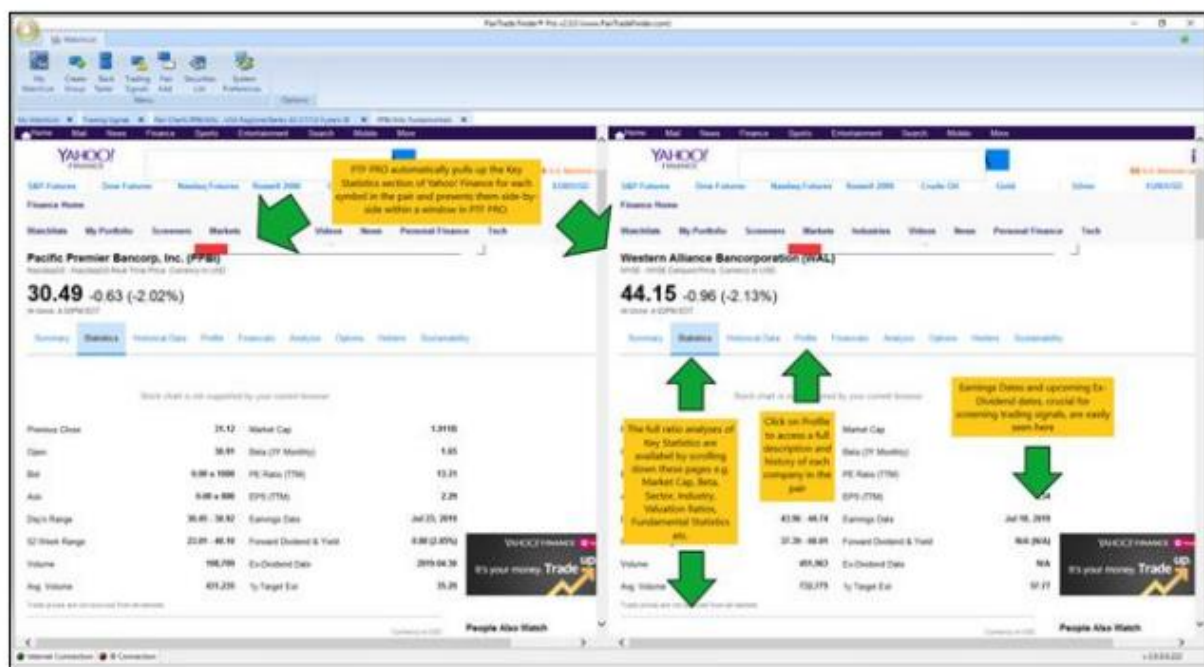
PairTrade Finder® Pro

Home Mail News Finance Sports Entertainment Search Mobile More

YAHOO! FINANCE

Finance Home

Watchlists My Portfolio Screeners Markets Videos News Personal Finance Tech

PTF PRO automatically pulls up the Key Statistics section of Yahoo! Finance for each symbol in the pair and presents them side-by-side within a window in PTF PRO.

Pacific Premier Bancorp, Inc. (PPBI)

30.49 -0.63 (-2.02%)

Summary Statistics Historical Data Profile Financials Analysis Options Holders Sustainability

Previous Close 31.12 Market Cap
Open
Bid
Ask
Day's Range
52 Week Range
Volume
Avg. Volume

YAHOO! FINANCE It's your money. Trade up

Home Mail News Finance Sports Entertainment Search Mobile More

Western Alliance Bancorporation (WAL)

44.15 -0.96 (-2.13%)

Summary Statistics Historical Data Profile Financials Analysis Options Holders Sustainability

The full ratio analyses of Key Statistics are available by scrolling down these pages e.g. Market Cap, Beta, Sector, Industry, Valuation Ratios, Fundamental Statistics etc.

Click on Profile to access a full description and history of each company in the pair

Earnings Dates and upcoming Ex-Dividend dates, crucial for screening trading signals, are easily seen here

Market Cap
Beta (3Y Monthly)
PE Ratio (TTM)
EPS (TTM)
Earnings Date Jul 18, 2019
Forward Dividend & Yield
Ex-Dividend Date N/A
1y Target Est

Previous Close
Open
Bid
Ask
Day's Range
52 Week Range
Volume
Avg. Volume

People Also Watch

YAHOO! FINANCE It's your money. Trade up